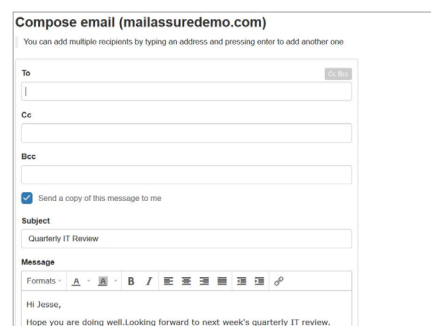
Compose email (mailassuredemo.com)

You can add multiple recipients by typing an address and pressing enter to add another one

To

Cc, Bcc

|

Cc

Bcc

Send a copy of this message to me

Subject

Quarterly IT Review

Message

Formats

Hi Jesse,

Hope you are doing well.Looking forward to next week's quarterly IT review.